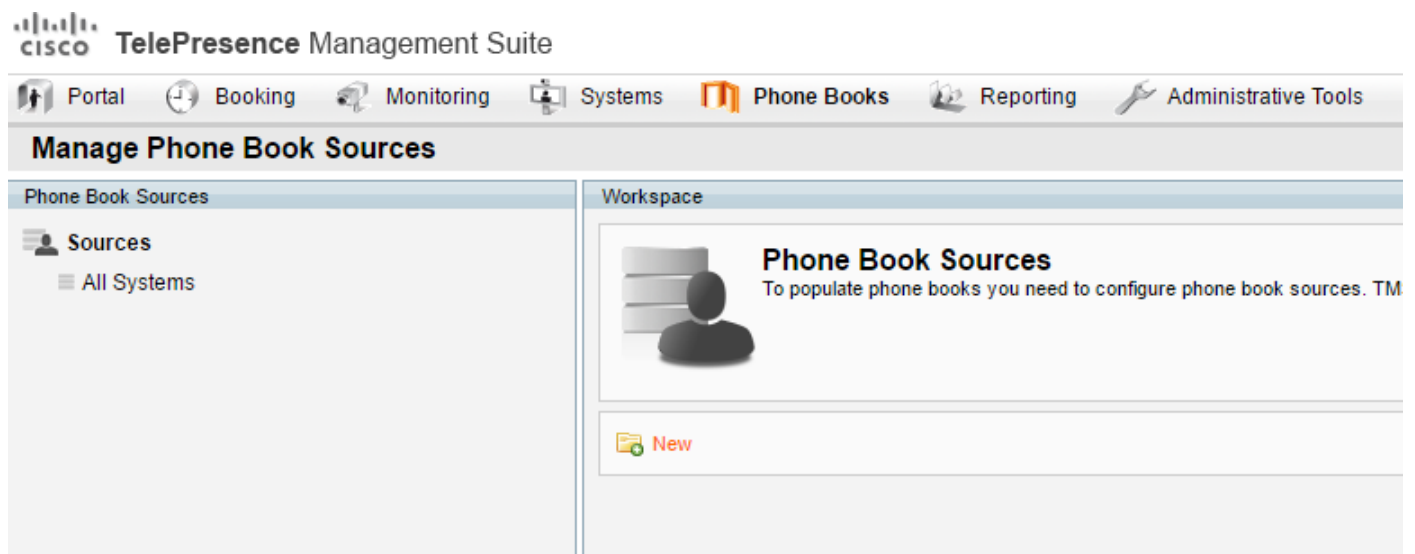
cisco TelePresence Management Suite

Portal Booking Monitoring Systems Phone Books Reporting Administrative Tools

Manage Phone Book Sources

Phone Book Sources

Sources

All Systems

Workspace

Phone Book Sources

To populate phone books you need to configure phone book sources. TM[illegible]

New